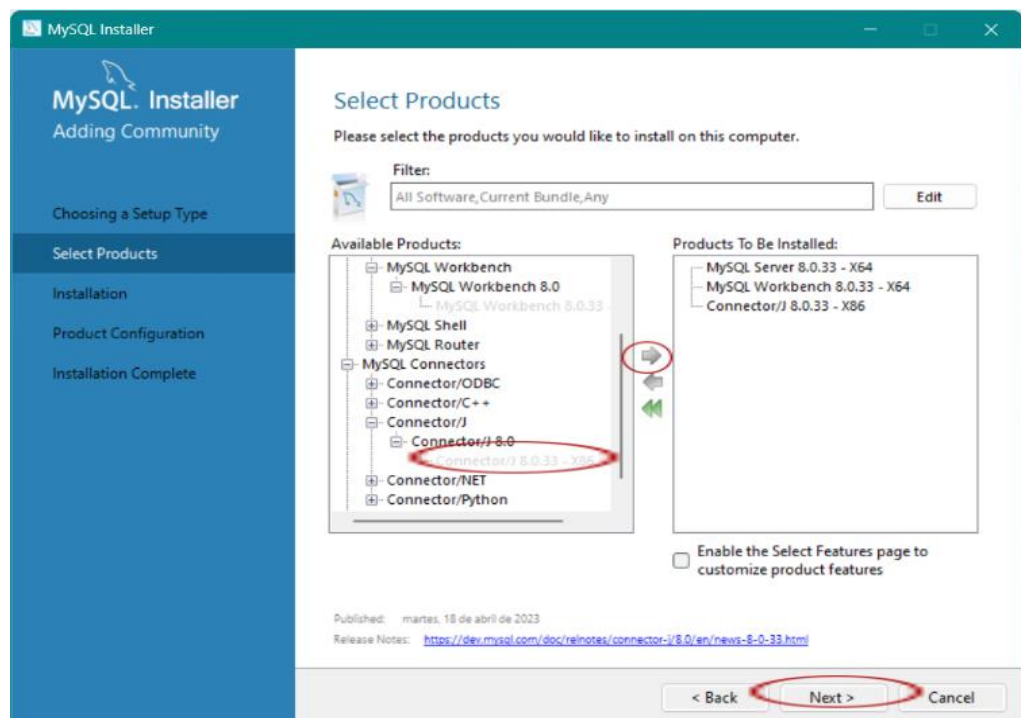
MySQL Installer

MySQL. Installer
Adding Community

Choosing a Setup Type
Select Products
Installation
Product Configuration
Installation Complete

Select Products

Please select the products you would like to install on this computer.

Filter:
All Software,Current Bundle,Any
Edit

Available Products:
MySQL Workbench
MySQL Workbench 8.0
MySQL Workbench 8.0.33 -
MySQL Shell
MySQL Router
MySQL Connectors
Connector/ODBC
Connector/C++
Connector/J
Connector/J 8.0
Connector/J 8.0.33 - X86
Connector/NET
Connector/Python

Products To Be Installed:
MySQL Server 8.0.33 - X64
MySQL Workbench 8.0.33 - X64
Connector/J 8.0.33 - X86

Enable the Select Features page to customize product features

Published: martes, 18 de abril de 2023
Release Notes: https://dev.mysql.com/doc/relnotes/connector-j/8.0/en/news-8-0-33.html

< Back
Next >
Cancel